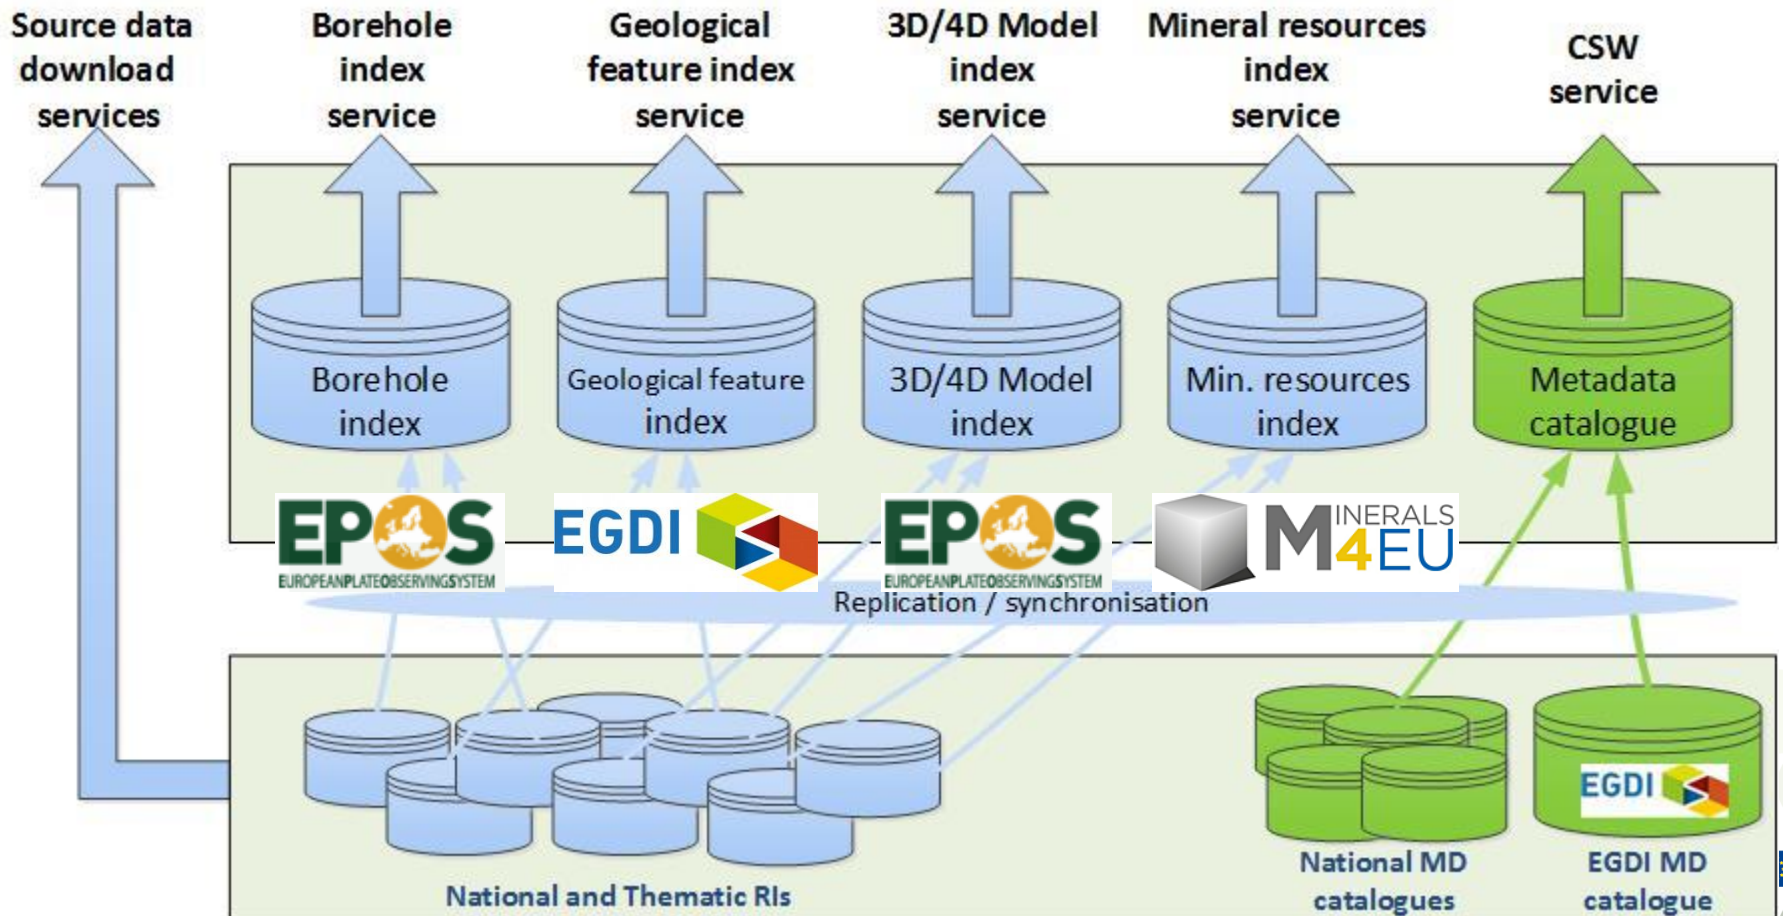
Source data download services

Borehole index service

Geological feature index service

3D/4D Model index service

Mineral resources index service

CSW service

Borehole index

Geological feature index

3D/4D Model index

Min. resources index

Metadata catalogue

EPOS
EUROPEANPLATEOBSERVINGSYSTEM

EGDI

EPOS
EUROPEANPLATEOBSERVINGSYSTEM

MINERALS 4EU

Replication / synchronisation

National and Thematic RIs

National MD catalogues

EGDI

EGDI MD catalogue